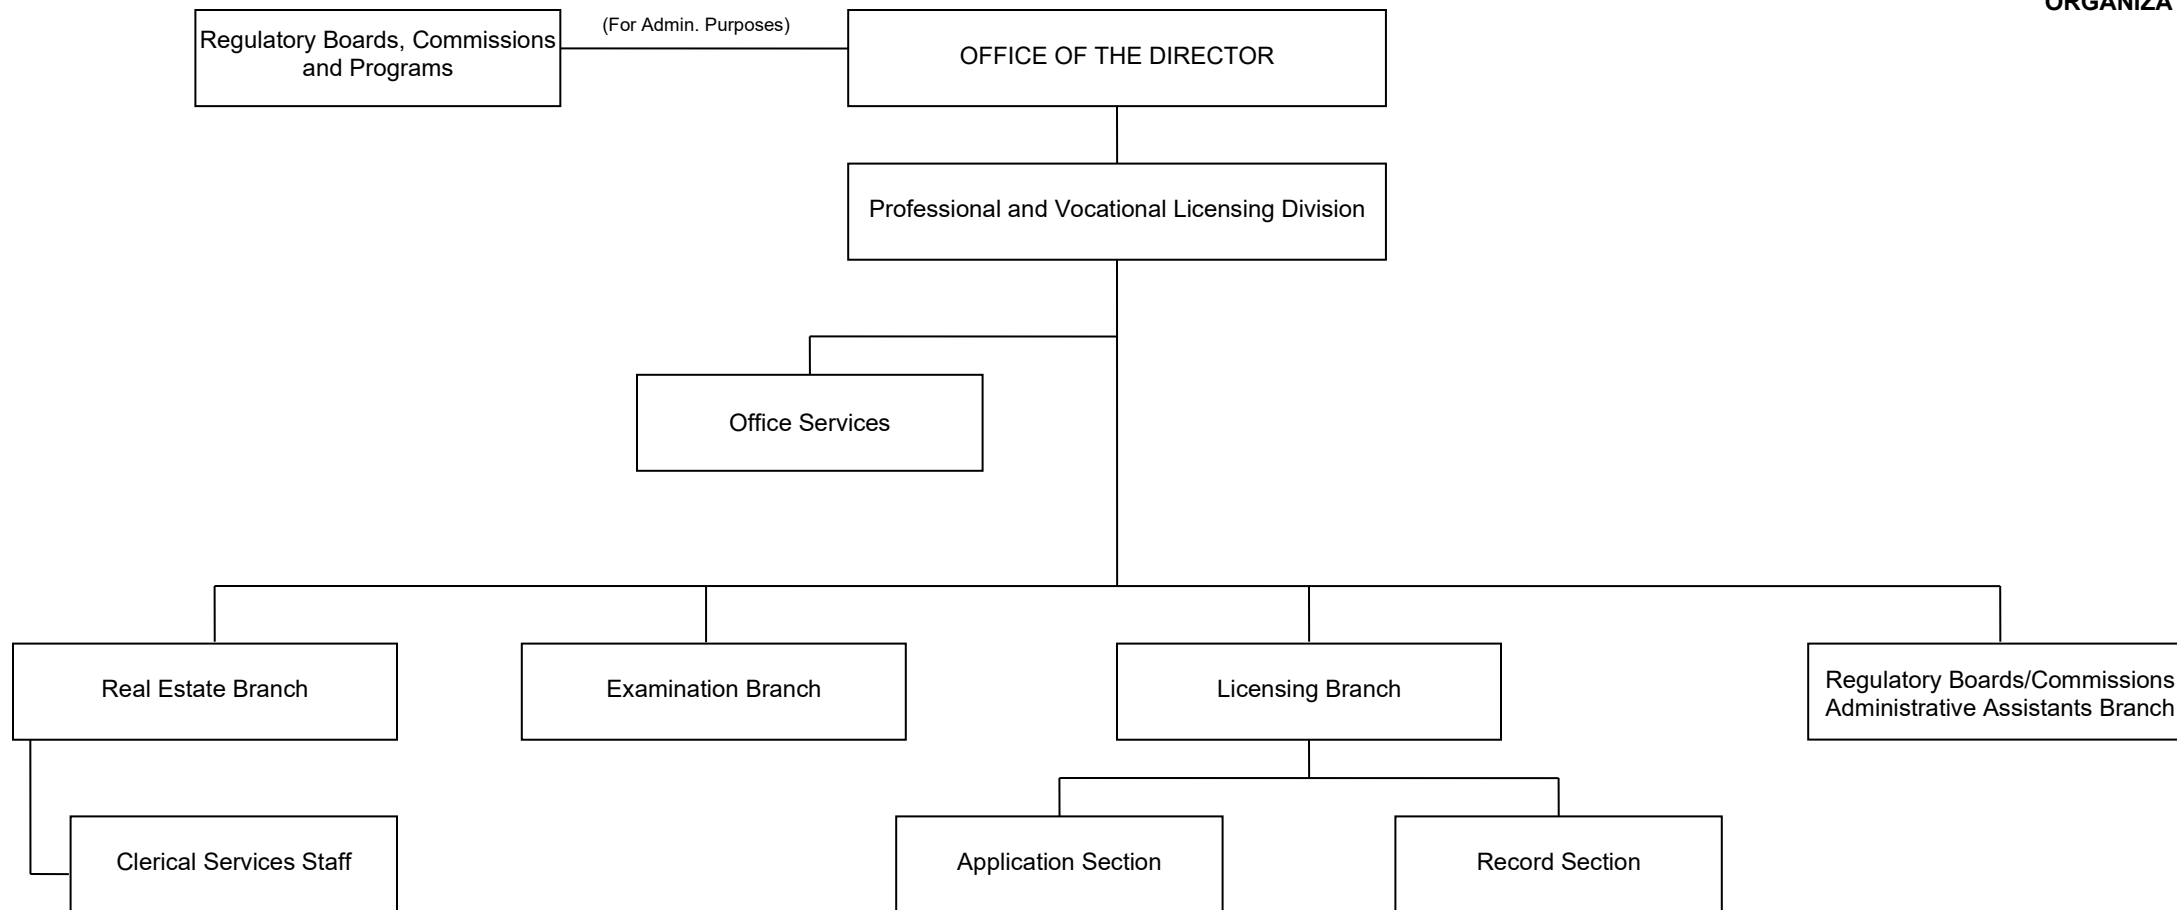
ORGANIZA

Regulatory Boards, Commissions and Programs

(For Admin. Purposes)

OFFICE OF THE DIRECTOR

Professional and Vocational Licensing Division

Office Services

Real Estate Branch

Examination Branch

Licensing Branch

Regulatory Boards/Commissions Administrative Assistants Branch

Clerical Services Staff

Application Section

Record Section